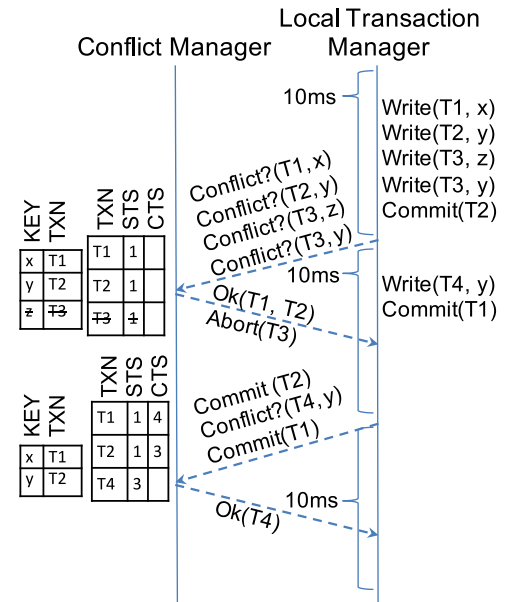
Local Transaction Manager

Conflict Manager

10ms

Write(T1, x)
Write(T2, y)
Write(T3, z)
Write(T3, y)
Commit(T2)

Conflict?(T1, x)
Conflict?(T2, y)
Conflict?(T3, z)
Conflict?(T3, y)

| KEY | TXN |
|---|---|
| x | T1 |
| y | T2 |
| z | T3 |

| TXN | STS | CTS |
|---|---|---|
| T1 | 1 | |
| T2 | 1 | |
| T3 | 1 | |

10ms

Write(T4, y)
Commit(T1)

Ok(T1, T2)
Abort(T3)

Commit (T2)
Conflict?(T4, y)
Commit(T1)

| KEY | TXN |
|---|---|
| x | T1 |
| y | T2 |

| TXN | STS | CTS |
|---|---|---|
| T1 | 1 | 4 |
| T2 | 1 | 3 |
| T4 | 3 | |

10ms

Ok(T4)